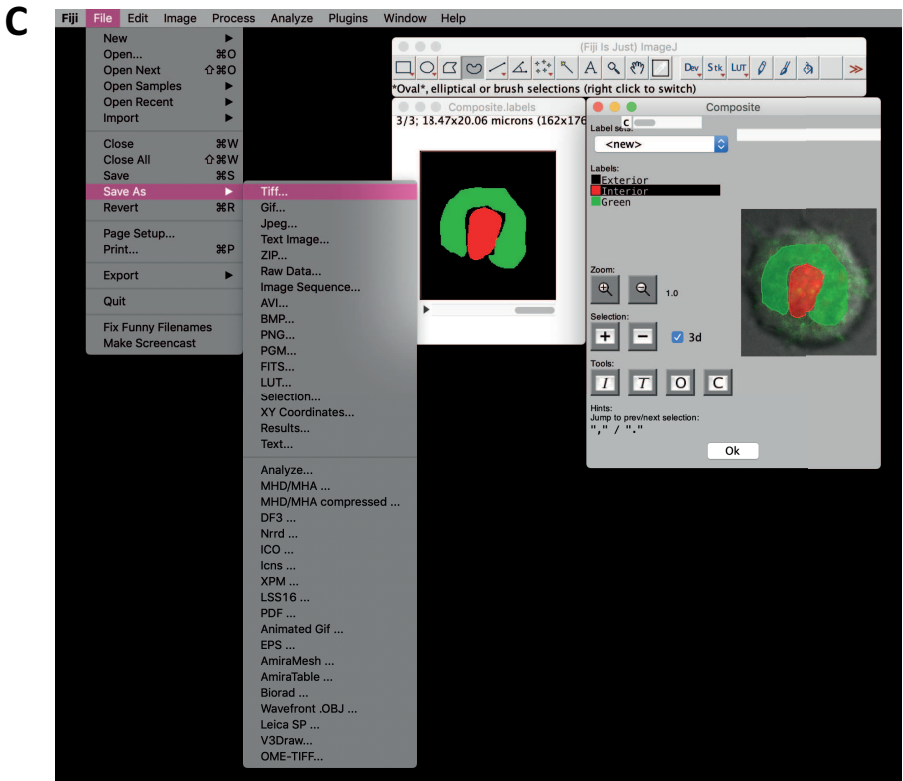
C

Fiji File Edit Image Process Analyze Plugins Window Help

New ▸
Open... ⌘O
Open Next ⇧⌘O
Open Samples ▸
Open Recent ▸
Import ▸

Close ⌘W
Close All ⇧⌘W
Save ⌘S
Save As ▸
Revert ⌘R

Page Setup...
Print... ⌘P

Export ▸

Quit

Fix Funny Filenames
Make Screencast

Tiff...
Gif...
Jpeg...
Text Image...
ZIP...
Raw Data...
Image Sequence...
AVI...
BMP...
PNG...
PGM...
FITS...
LUT...
Selection...
XY Coordinates...
Results...
Text...

Analyze...
MHD/MHA ...
MHD/MHA compressed ...
DF3 ...
Nrrd ...
ICO ...
Icns ...
XPM ...
LSS16 ...
PDF ...
Animated Gif ...
EPS ...
AmiraMesh ...
AmiraTable ...
Biorad ...
Wavefront .OBJ ...
Leica SP ...
V3Draw...
OME-TIFF...

(Fiji Is Just) ImageJ

Dev Stk LUT ≫

*Oval*, elliptical or brush selections (right click to switch)

Composite.labels
3/3; 13.47x20.06 microns (162x176

Composite
c
Label sets:
<new>
Labels:
Exterior
Interior
Green
Zoom:
1.0
Selection:
+ − 3d
Tools:
I T O C
Hints:
Jump to prev/next selection:
"," / "."
Ok